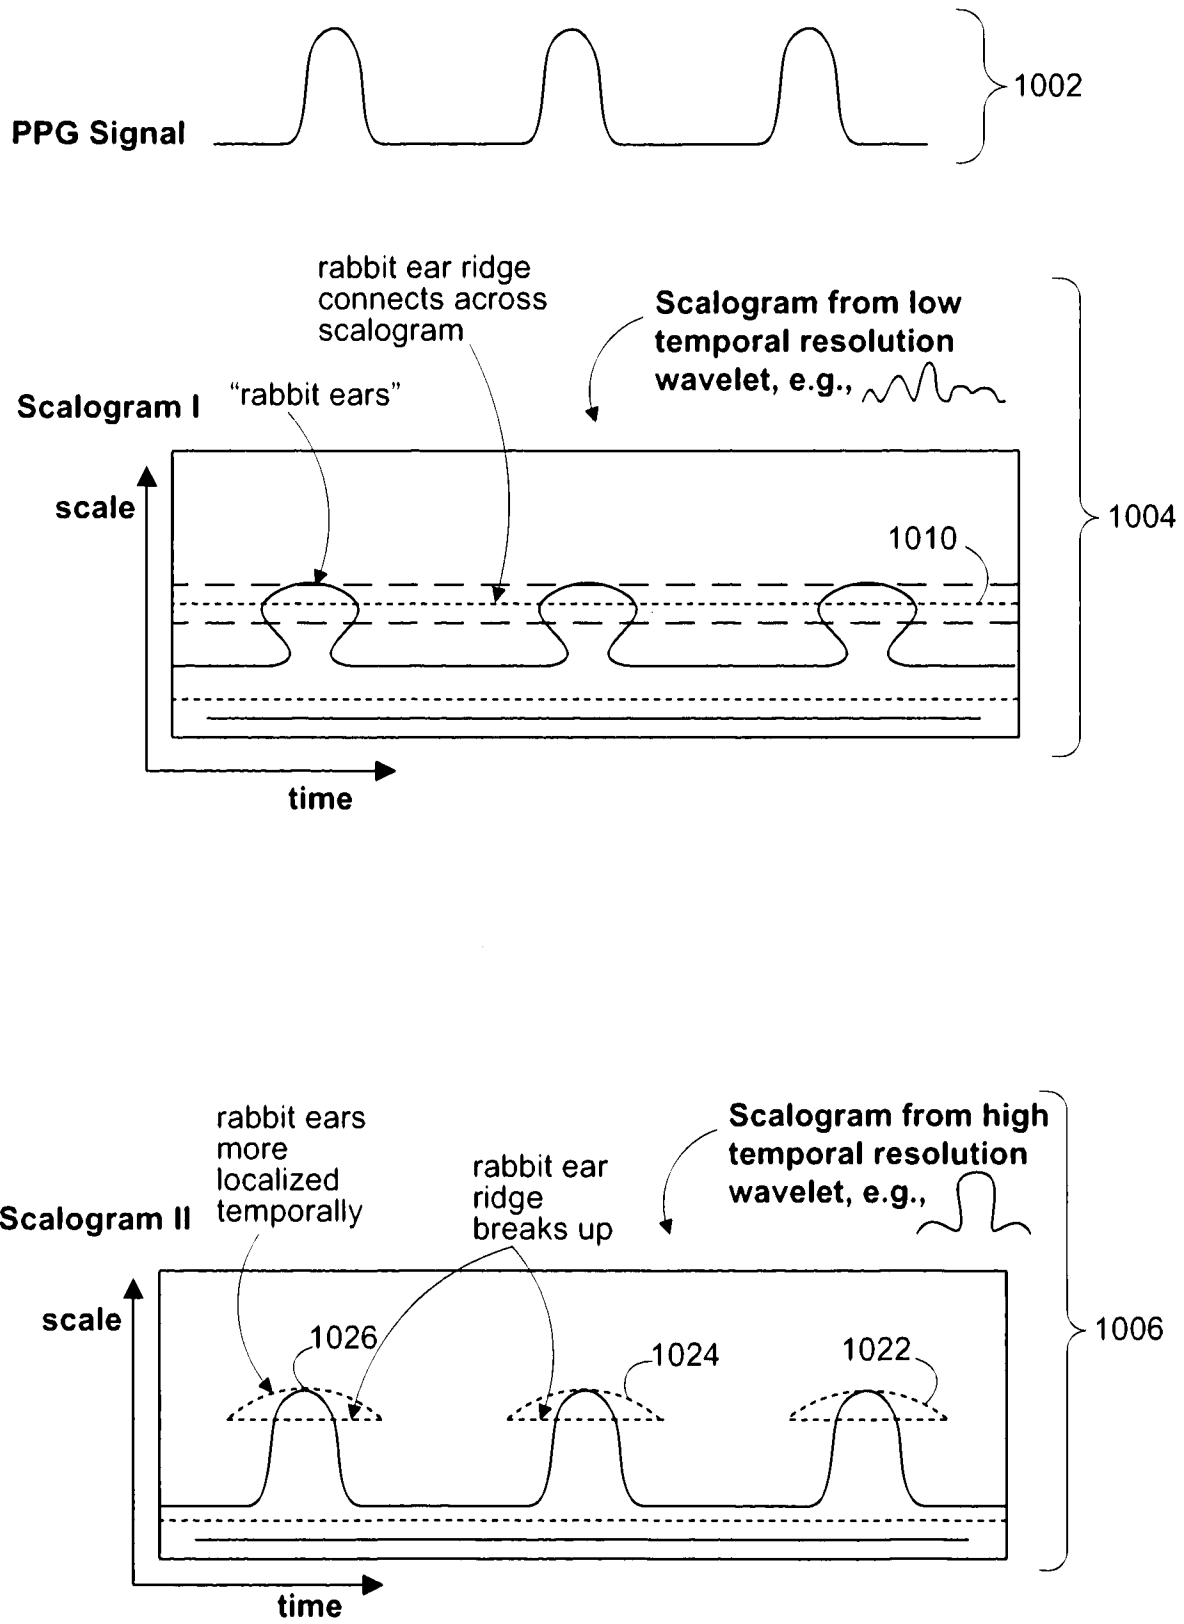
PPG Signal

1002

rabbit ear ridge connects across scalogram

Scalogram from low temporal resolution wavelet, e.g.,

Scalogram I

"rabbit ears"

scale

1010

1004

time

rabbit ears more localized temporally

rabbit ear ridge breaks up

Scalogram from high temporal resolution wavelet, e.g.,

Scalogram II

scale

1026

1024

1022

1006

time